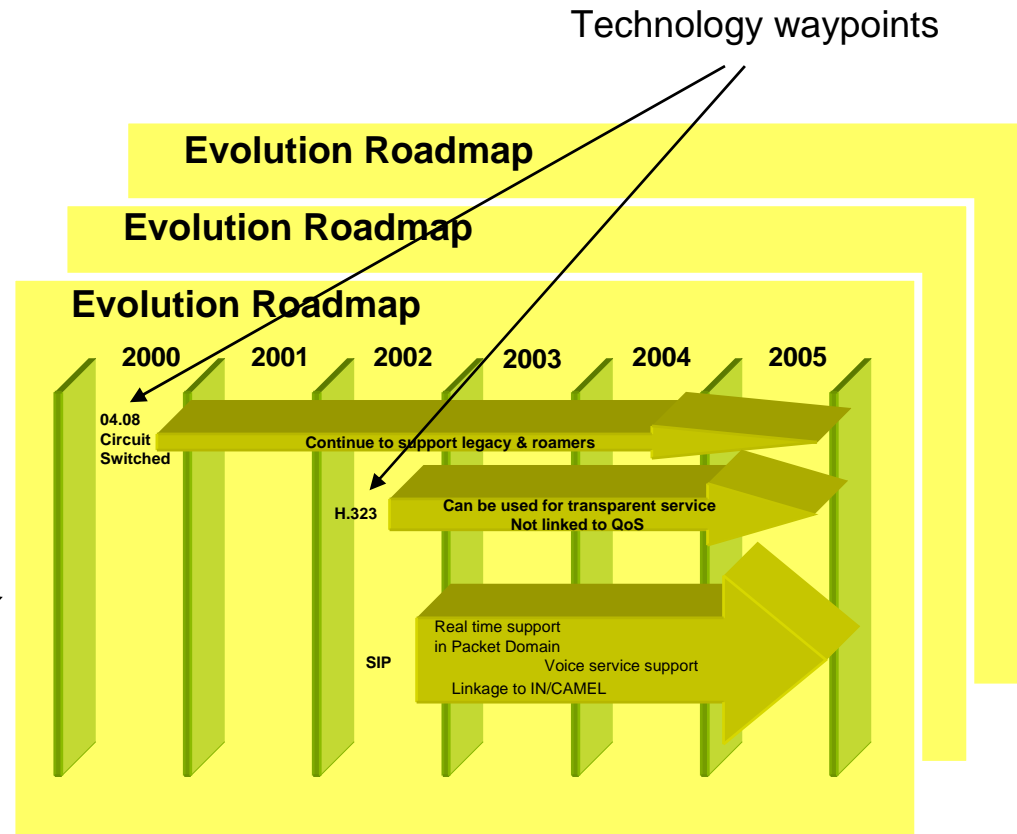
Technology waypoints

Evolution Roadmap

Evolution Roadmap

Evolution Roadmap

2000 2001 2002 2003 2004 2005

04.08 Circuit Switched

Continue to support legacy & roamers

H.323

Can be used for transparent service
Not linked to QoS

SIP

Real time support in Packet Domain
Voice service support
Linkage to IN/CAMEL